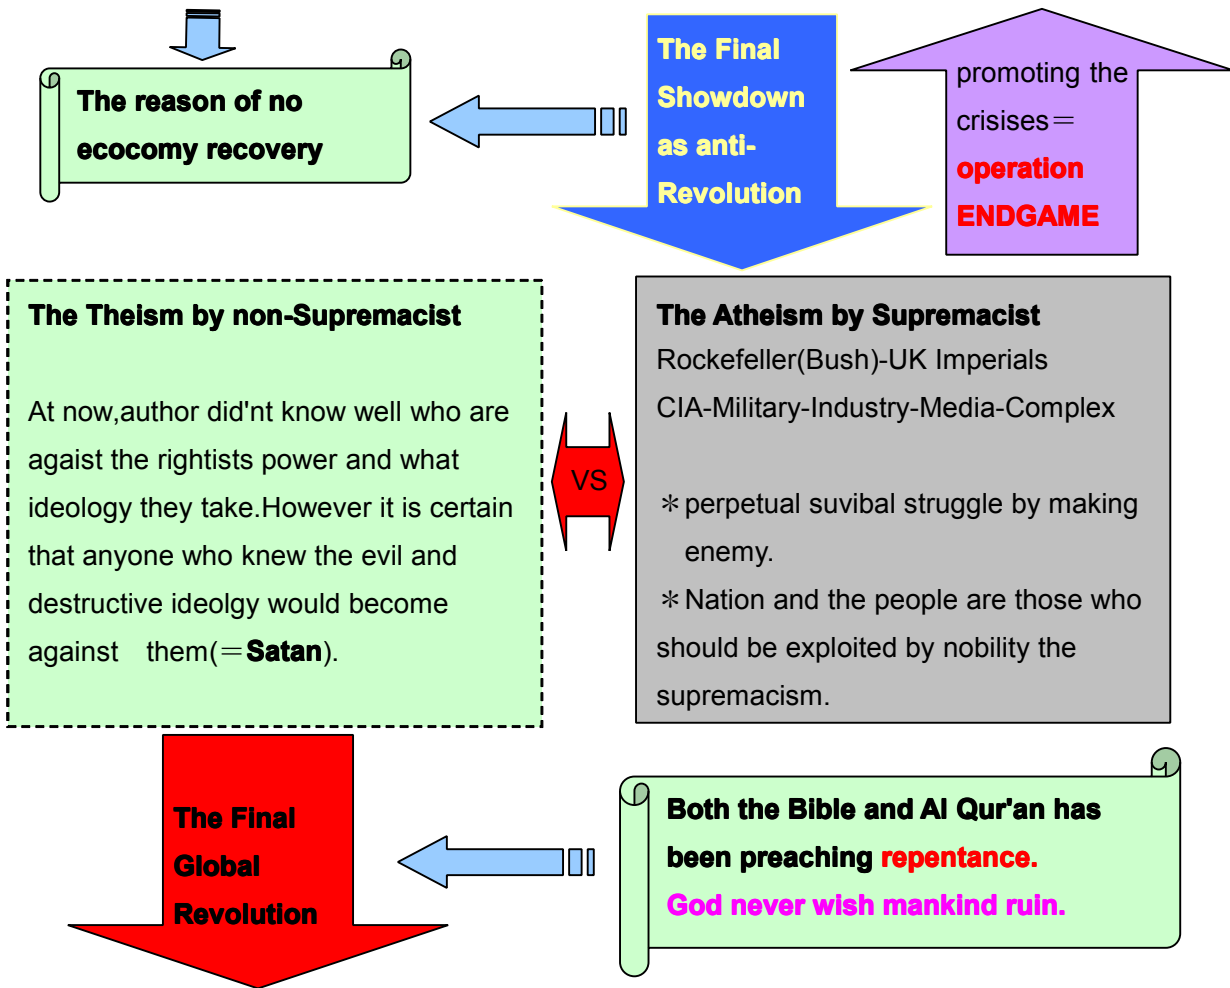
The reason of no ecocomy recovery

The Final Showdown as anti-Revolution

promoting the crisises＝ operation ENDGAME

The Theism by non-Supremacist

At now,author did'nt know well who are agaist the rightists power and what ideology they take.However it is certain that anyone who knew the evil and destructive ideolgy would become against them(＝Satan).

VS

The Atheism by Supremacist
Rockefeller(Bush)-UK Imperials
CIA-Military-Industry-Media-Complex

＊perpetual suvibal struggle by making enemy.
＊Nation and the people are those who should be exploited by nobility the supremacism.

The Final Global Revolution

Both the Bible and Al Qur'an has been preaching repentance.
God never wish mankind ruin.